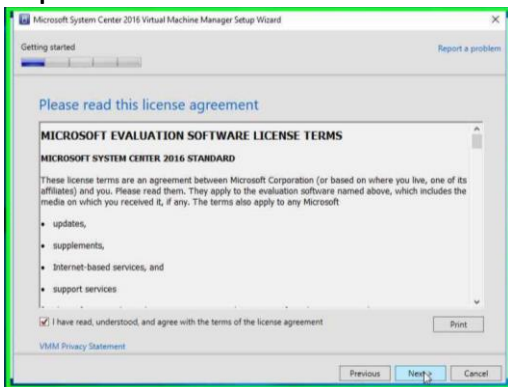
Microsoft System Center 2016 Virtual Machine Manager Setup Wizard

Getting started

Report a problem

Please read this license agreement

MICROSOFT EVALUATION SOFTWARE LICENSE TERMS

MICROSOFT SYSTEM CENTER 2016 STANDARD

These license terms are an agreement between Microsoft Corporation (or based on where you live, one of its affiliates) and you. Please read them. They apply to the evaluation software named above, which includes the media on which you received it, if any. The terms also apply to any Microsoft

- updates,
- supplements,
- Internet-based services, and
- support services

I have read, understood, and agree with the terms of the license agreement

Print

VMM Privacy Statement

Previous

Next

Cancel